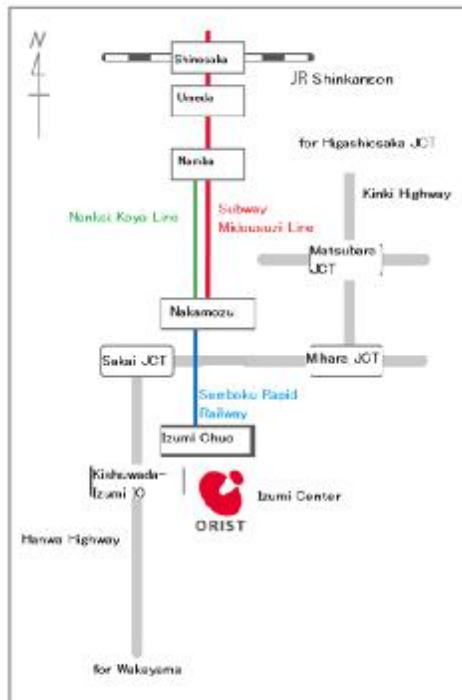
N

Shinosaka

JR Shinkansen

Umeda

Namba

for Higashiosaka JCT

Kinki Highway

Nankai Koya Line

Subway Midousuji Line

Matsubara JCT

Nakamozu

Sakai JCT

Mihara JCT

Semboku Rapid Railway

Izumi Chuo

Kishiwada-Izumi IC

Izumi Center

ORIST

Hanwa Highway

for Wakayama